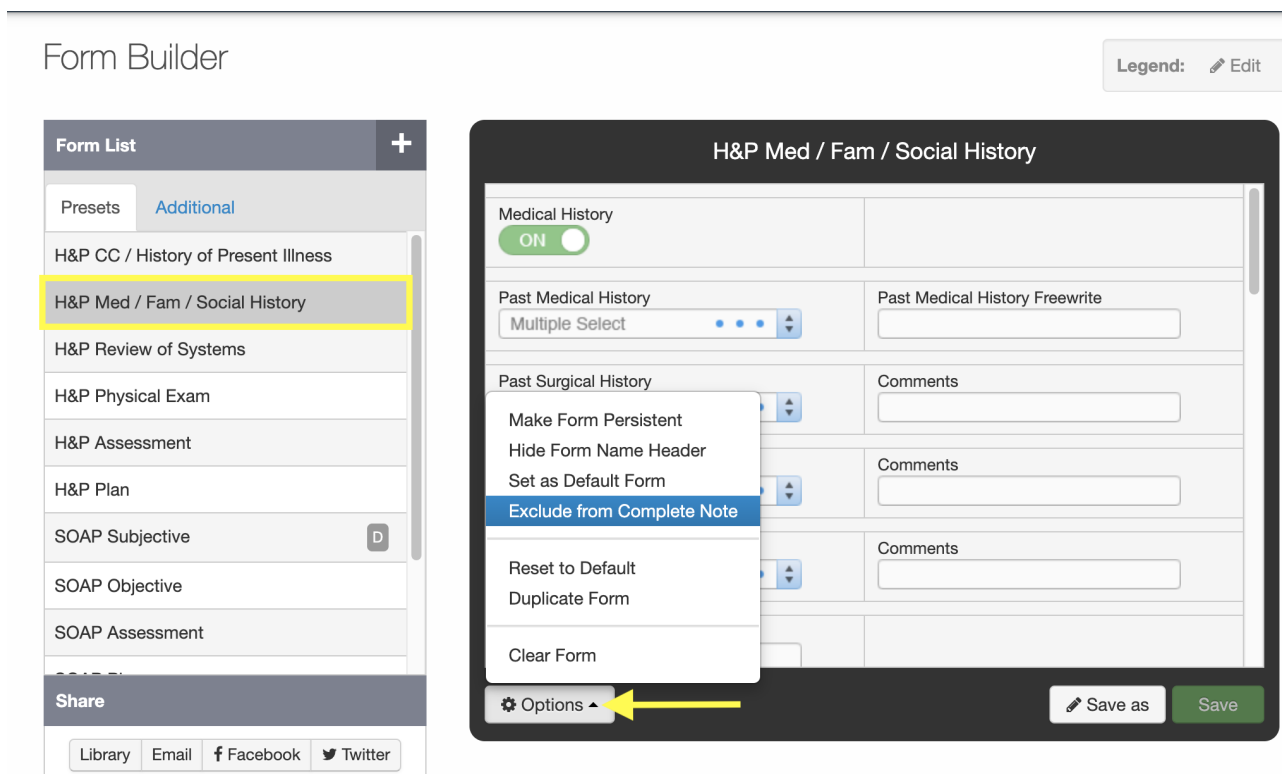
Form Builder

Legend: Edit

Form List +

Presets Additional

H&P CC / History of Present Illness
H&P Med / Fam / Social History
H&P Review of Systems
H&P Physical Exam
H&P Assessment
H&P Plan
SOAP Subjective D
SOAP Objective
SOAP Assessment
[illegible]

Share

Library Email Facebook Twitter

H&P Med / Fam / Social History

Medical History
ON

Past Medical History
Multiple Select

Past Medical History Freewrite

Past Surgical History

Comments

Comments

Comments

Make Form Persistent
Hide Form Name Header
Set as Default Form
Exclude from Complete Note

Reset to Default
Duplicate Form

Clear Form

Options

Save as Save